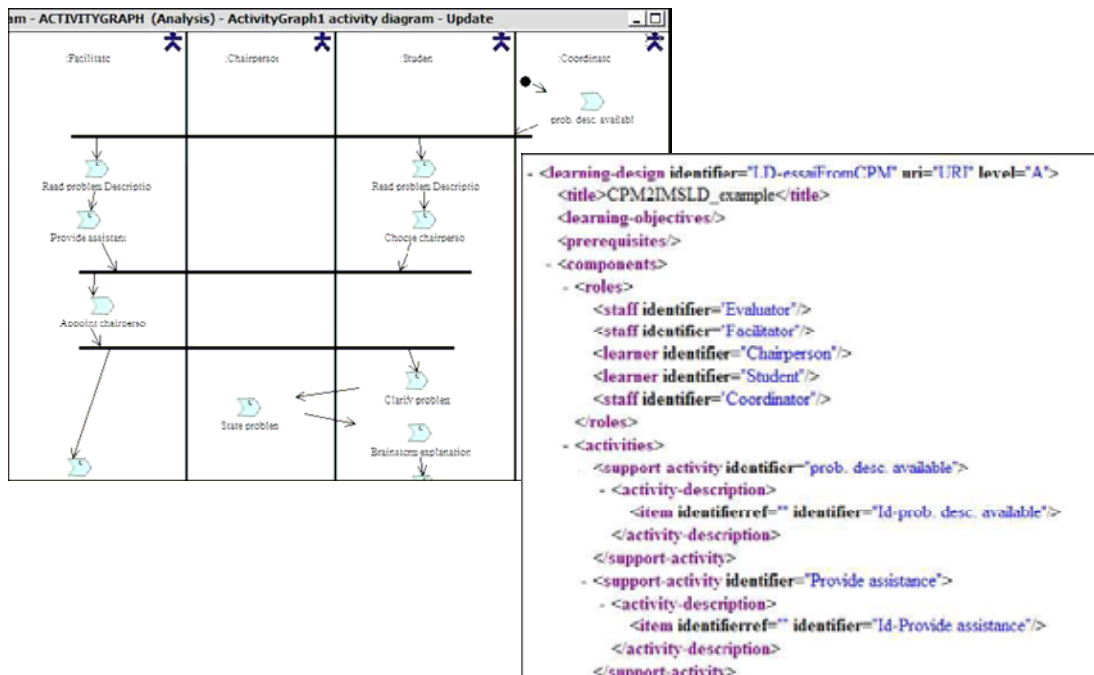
am - ACTIVITYGRAPH (Analysis) - ActivityGraph1 activity diagram - Update

:Facilitatc

:Chairperso:

:Studen

:Coordinatc

prob. desc. availabl

Read problem Descriptio

Provide assistan

Read problem Descriptio

Choose chairperso

Appoint chairperso

Clarify problem

State problem

Brainstorm explanation

- <learning-design identifier="LD-essaiFromCPM" uri="URI" level="A">
<title>CPM2IMSLD_example</title>
<learning-objectives/>
<prerequisites/>
- <components>
- <roles>
<staff identifier="Evaluator"/>
<staff identifier="Facilitator"/>
<learner identifier="Chairperson"/>
<learner identifier="Student"/>
<staff identifier="Coordinator"/>
</roles>
- <activities>
<support activity identifier="prob. desc. available">
- <activity-description>
<item identifierref="" identifier="Id-prob. desc. available"/>
</activity-description>
</support-activity>
- <support-activity identifier="Provide assistance">
- <activity-description>
<item identifierref="" identifier="Id-Provide assistance"/>
</activity-description>
</support-activity>